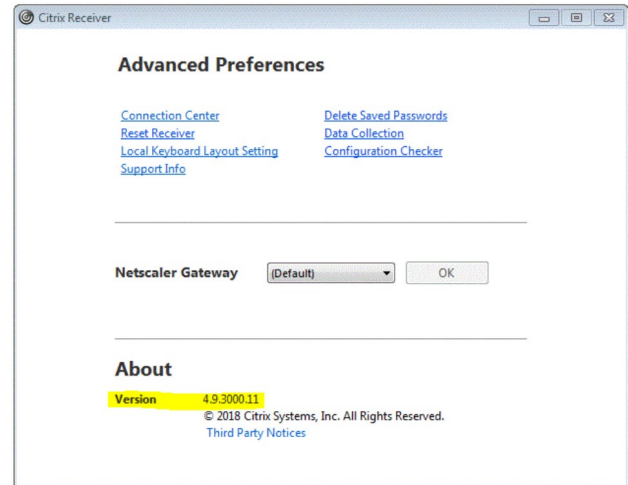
Citrix Receiver

Advanced Preferences

Connection Center
Reset Receiver
Local Keyboard Layout Setting
Support Info

Delete Saved Passwords
Data Collection
Configuration Checker

Netscaler Gateway (Default) OK

About

Version 4.9.3000.11
© 2018 Citrix Systems, Inc. All Rights Reserved.
Third Party Notices